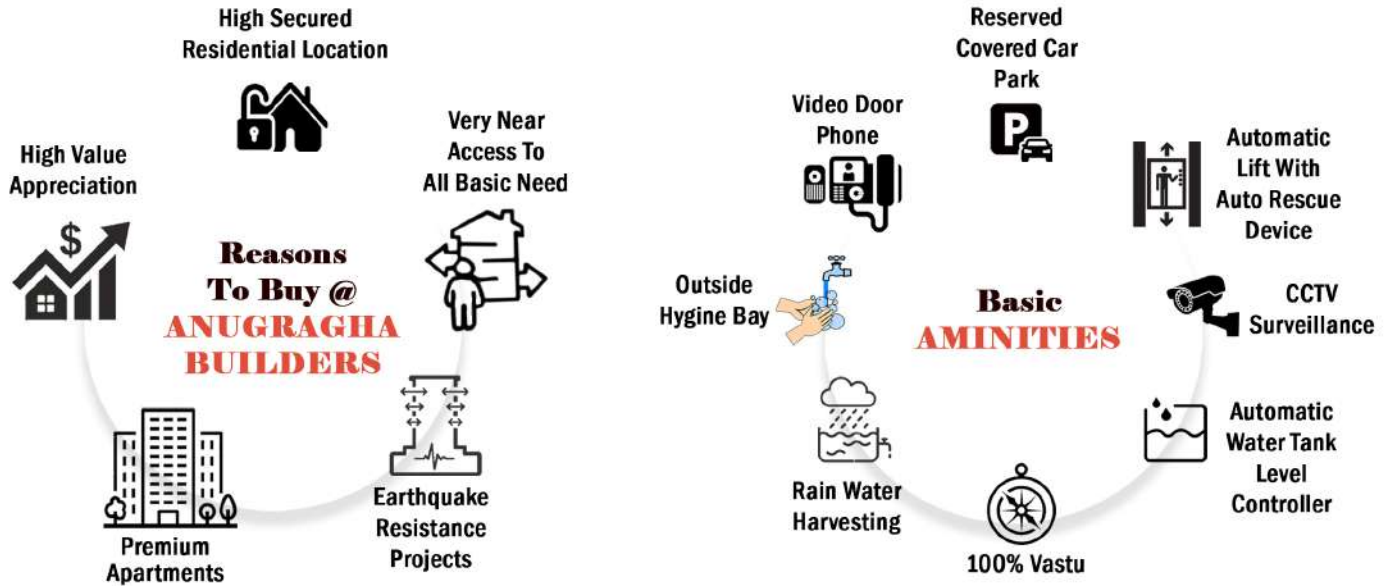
High Secured Residential Location

High Value Appreciation

Very Near Access To All Basic Need

Reasons To Buy @ ANUGRAGHA BUILDERS

Premium Apartments

Earthquake Resistance Projects

Reserved Covered Car Park

Video Door Phone

Automatic Lift With Auto Rescue Device

Outside Hygine Bay

Basic AMINITIES

CCTV Surveillance

Rain Water Harvesting

Automatic Water Tank Level Controller

100% Vastu